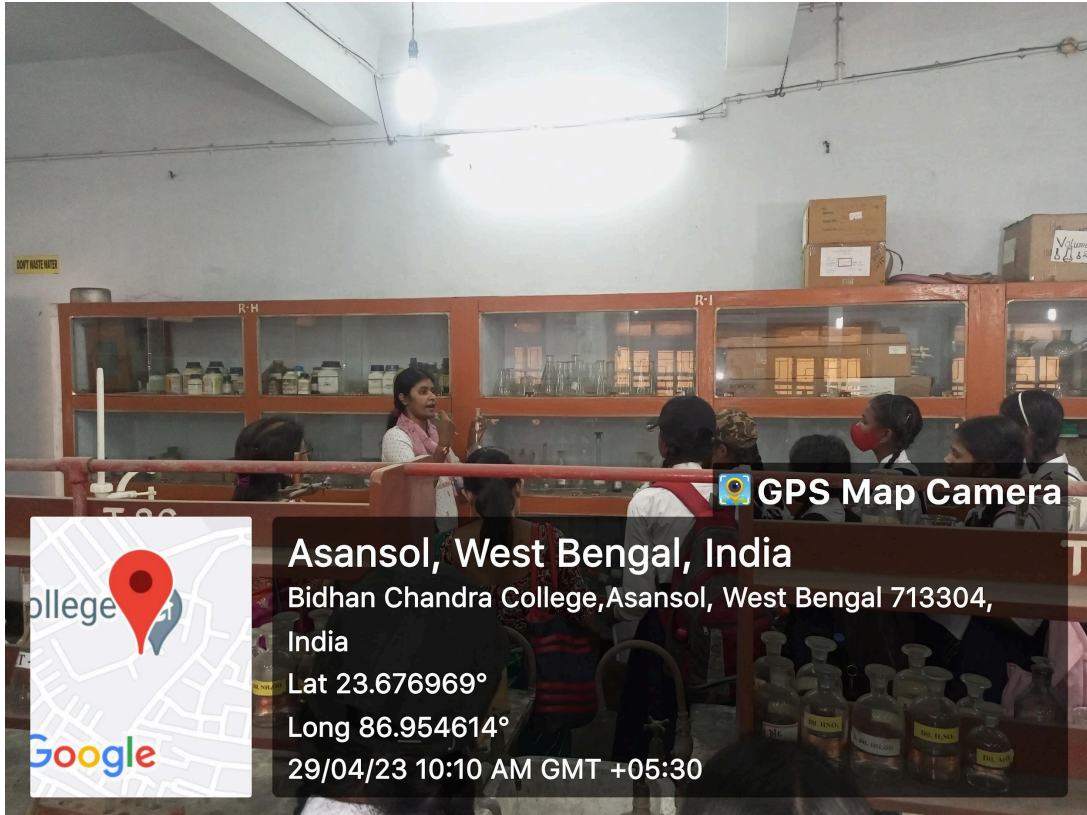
DON'T WASTE WATER

R-H

R-1

GPS Map Camera

ollege

Google

Asansol, West Bengal, India
Bidhan Chandra College,Asansol, West Bengal 713304, India
Lat 23.676969°
Long 86.954614°
29/04/23 10:10 AM GMT +05:30